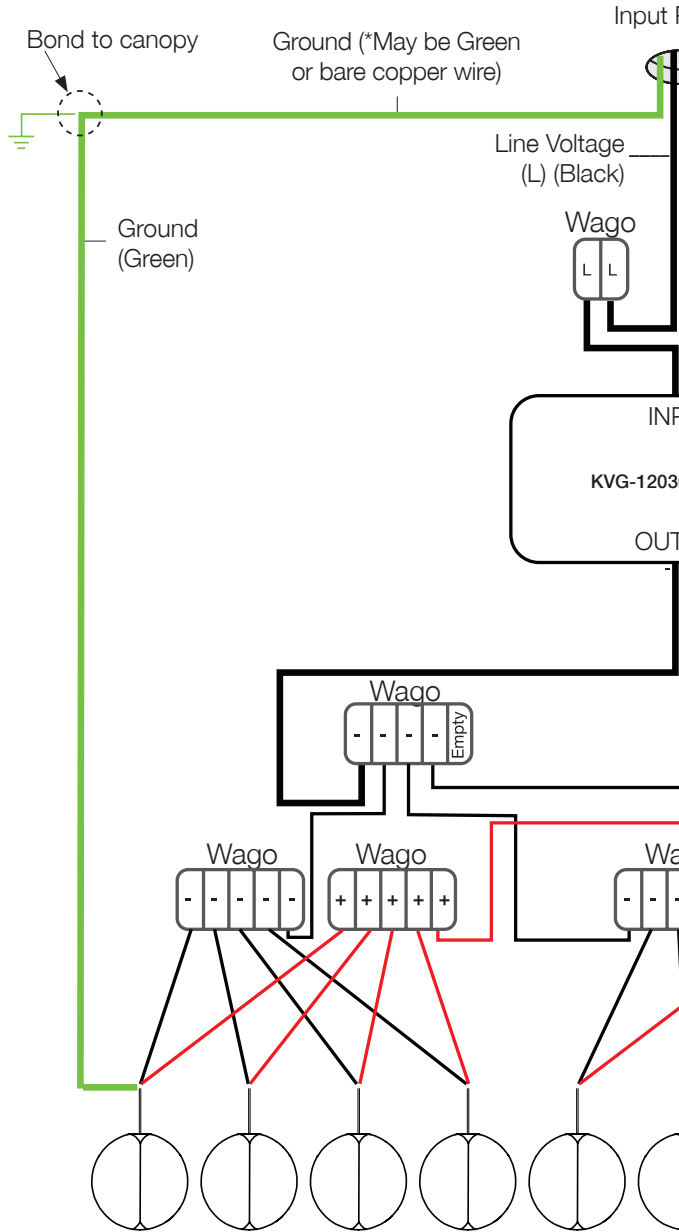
Input P

Bond to canopy

Ground (*May be Green or bare copper wire)

Line Voltage (L) (Black)

Ground (Green)

Wago

L L

INP

KVG-1203

OUT

-

Wago

- - - - Empty

Wago

- - - - -

Wago

+ + + + +

Wa

- - -